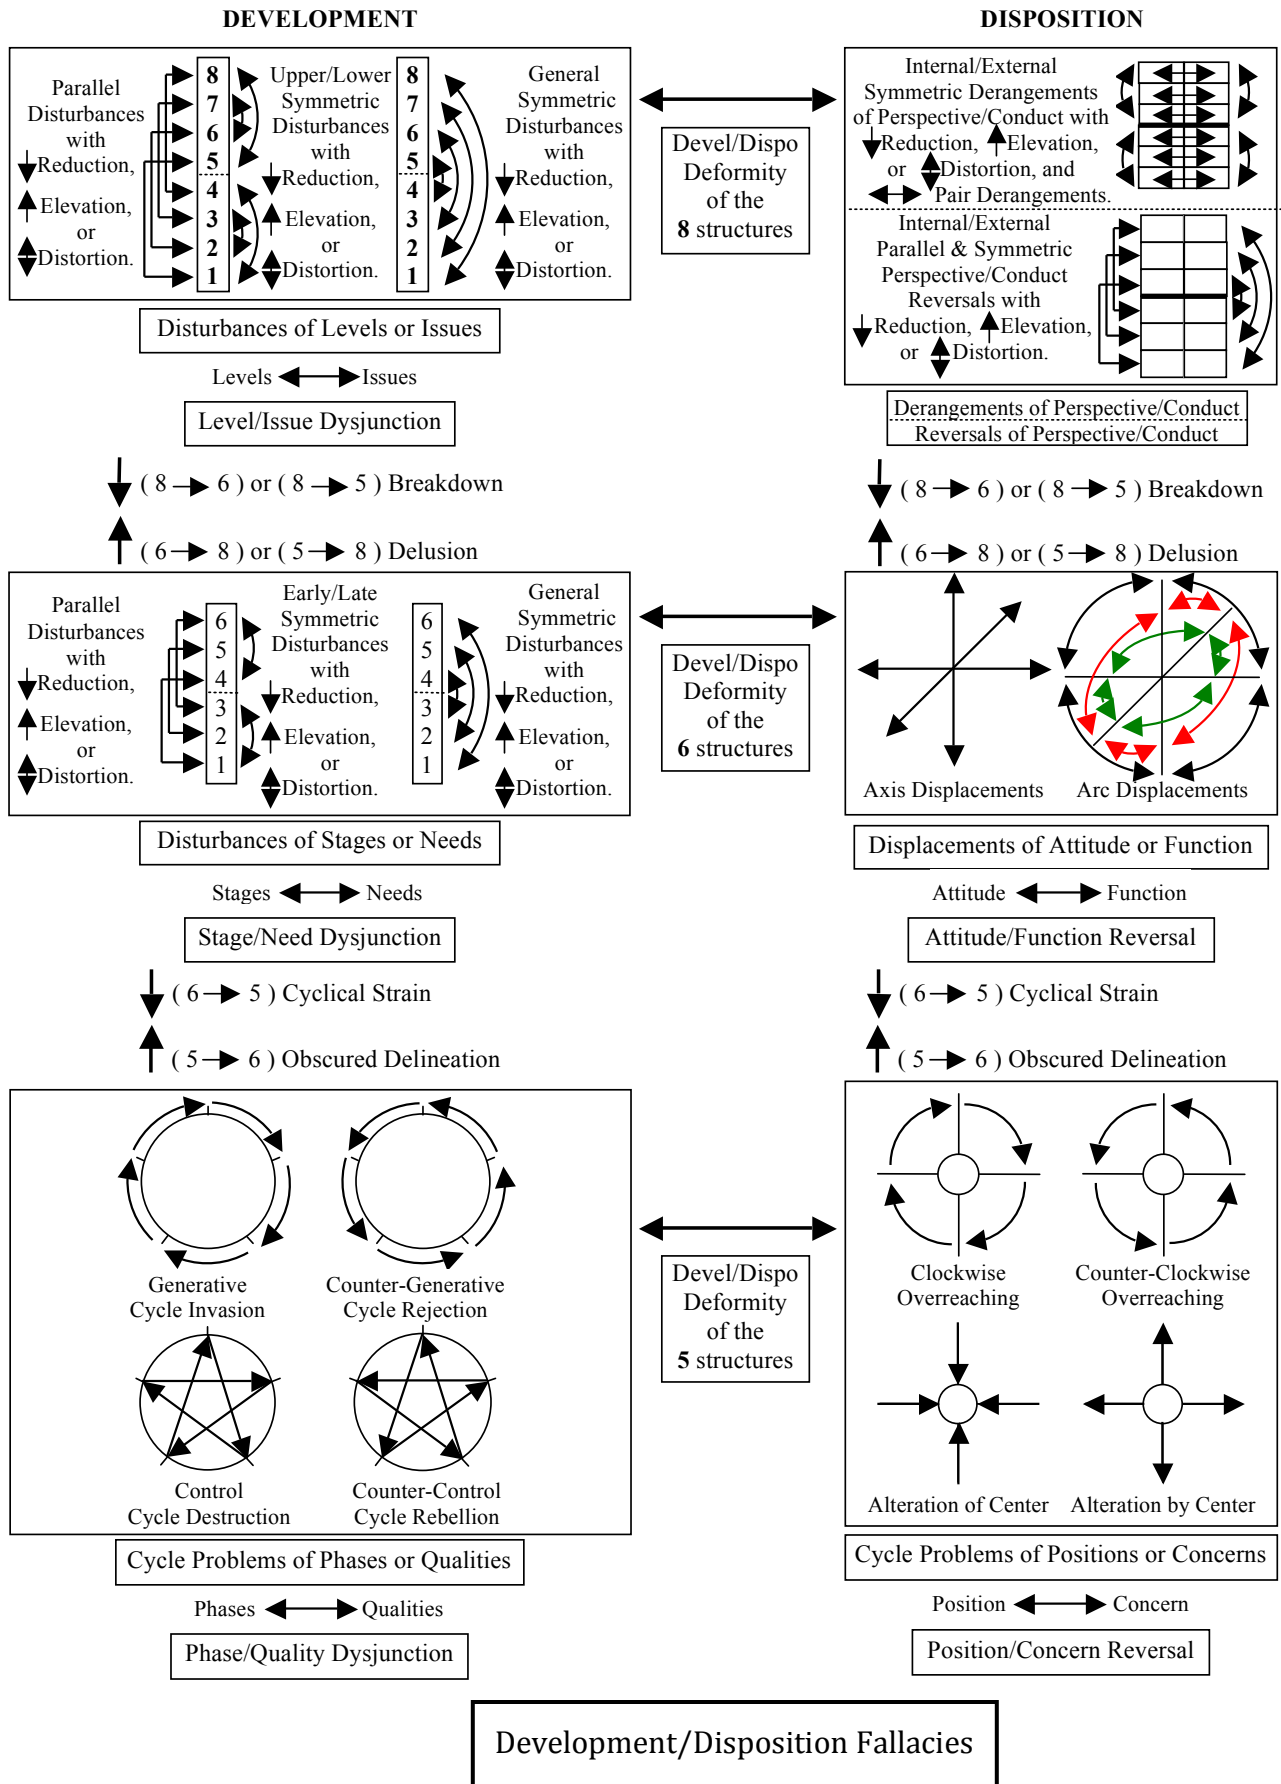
DEVELOPMENT

DISPOSITION

Parallel Disturbances with Reduction, Elevation, or Distortion.

8 7 6 5 4 3 2 1

Upper/Lower Symmetric Disturbances with Reduction, Elevation, or Distortion.

8 7 6 5 4 3 2 1

General Symmetric Disturbances with Reduction, Elevation, or Distortion.

Disturbances of Levels or Issues

Levels Issues

Level/Issue Dysjunction

Devel/Dispo Deformity of the 8 structures

Internal/External Symmetric Derangements of Perspective/Conduct with Reduction, Elevation, or Distortion, and Pair Derangements.

Internal/External Parallel & Symmetric Perspective/Conduct Reversals with Reduction, Elevation, or Distortion.

Derangements of Perspective/Conduct
Reversals of Perspective/Conduct

( 8 → 6 ) or ( 8 → 5 ) Breakdown

( 6 → 8 ) or ( 5 → 8 ) Delusion

( 8 → 6 ) or ( 8 → 5 ) Breakdown

( 6 → 8 ) or ( 5 → 8 ) Delusion

Parallel Disturbances with Reduction, Elevation, or Distortion.

6 5 4 3 2 1

Early/Late Symmetric Disturbances with Reduction, Elevation, or Distortion.

6 5 4 3 2 1

General Symmetric Disturbances with Reduction, Elevation, or Distortion.

Devel/Dispo Deformity of the 6 structures

Axis Displacements

Arc Displacements

Disturbances of Stages or Needs

Stages Needs

Stage/Need Dysjunction

Displacements of Attitude or Function

Attitude Function

Attitude/Function Reversal

( 6 → 5 ) Cyclical Strain

( 5 → 6 ) Obscured Delineation

( 6 → 5 ) Cyclical Strain

( 5 → 6 ) Obscured Delineation

Generative Cycle Invasion

Counter-Generative Cycle Rejection

Control Cycle Destruction

Counter-Control Cycle Rebellion

Devel/Dispo Deformity of the 5 structures

Clockwise Overreaching

Counter-Clockwise Overreaching

Alteration of Center

Alteration by Center

Cycle Problems of Phases or Qualities

Phases Qualities

Phase/Quality Dysjunction

Cycle Problems of Positions or Concerns

Position Concern

Position/Concern Reversal

Development/Disposition Fallacies